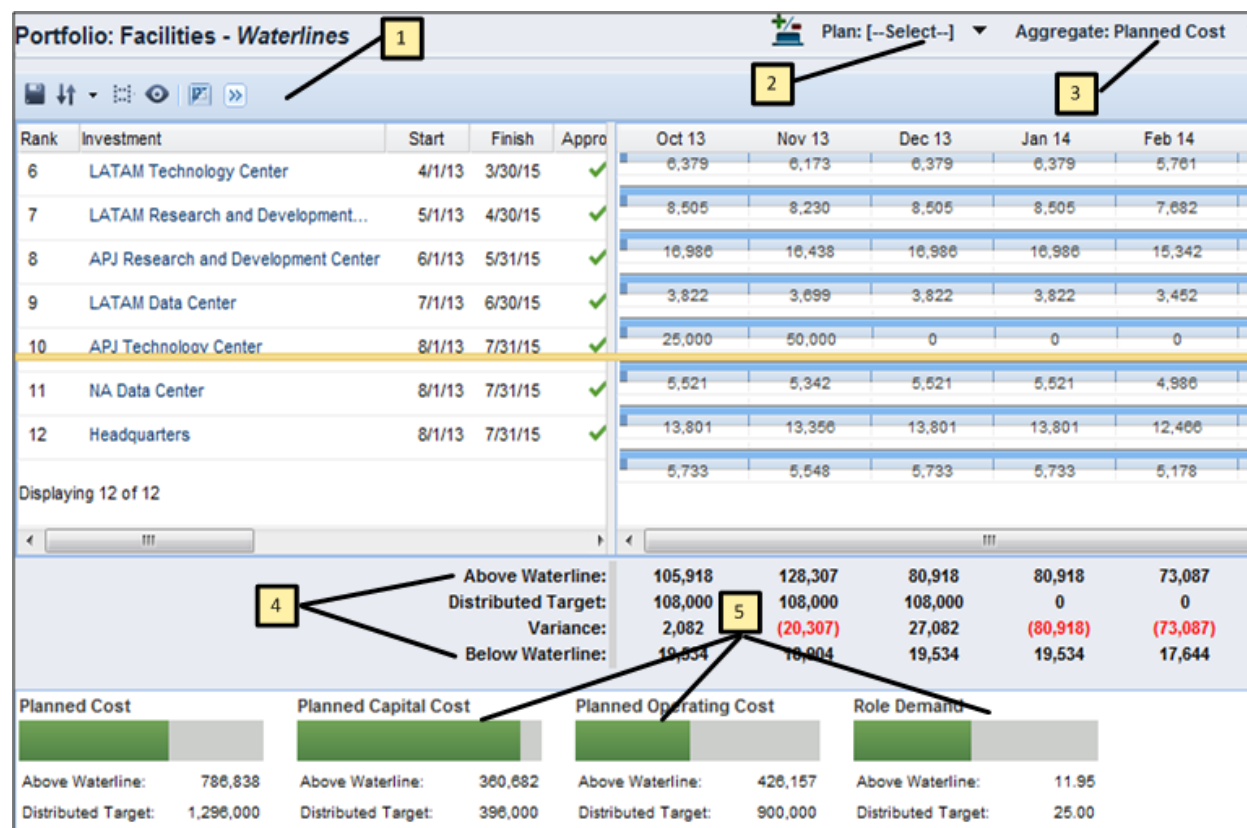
Portfolio: Facilities - *Waterlines*

1

Plan: [--Select--]

Aggregate: Planned Cost

2

3

| Rank | Investment | Start | Finish | Appro |
|---|---|---|---|---|
| 6 | LATAM Technology Center | 4/1/13 | 3/30/15 | ✓ |
| 7 | LATAM Research and Development... | 5/1/13 | 4/30/15 | ✓ |
| 8 | APJ Research and Development Center | 6/1/13 | 5/31/15 | ✓ |
| 9 | LATAM Data Center | 7/1/13 | 6/30/15 | ✓ |
| 10 | APJ Technology Center | 8/1/13 | 7/31/15 | ✓ |
| 11 | NA Data Center | 8/1/13 | 7/31/15 | ✓ |
| 12 | Headquarters | 8/1/13 | 7/31/15 | ✓ |

Displaying 12 of 12

| Oct 13 | Nov 13 | Dec 13 | Jan 14 | Feb 14 |
|---|---|---|---|---|
| 6,379 | 6,173 | 6,379 | 6,379 | 5,761 |
| 8,505 | 8,230 | 8,505 | 8,505 | 7,682 |
| 16,986 | 16,438 | 16,986 | 16,986 | 15,342 |
| 3,822 | 3,699 | 3,822 | 3,822 | 3,452 |
| 25,000 | 50,000 | 0 | 0 | 0 |
| 5,521 | 5,342 | 5,521 | 5,521 | 4,986 |
| 13,801 | 13,356 | 13,801 | 13,801 | 12,466 |
| 5,733 | 5,548 | 5,733 | 5,733 | 5,178 |

4

5

| | | | | | |
|---|---|---|---|---|---|
| Above Waterline: | 105,918 | 128,307 | 80,918 | 80,918 | 73,087 |
| Distributed Target: | 108,000 | 108,000 | 108,000 | 0 | 0 |
| Variance: | 2,082 | (20,307) | 27,082 | (80,918) | (73,087) |
| Below Waterline: | 19,534 | 18,904 | 19,534 | 19,534 | 17,644 |

Planned Cost
Above Waterline: 786,838
Distributed Target: 1,296,000

Planned Capital Cost
Above Waterline: 360,682
Distributed Target: 396,000

Planned Operating Cost
Above Waterline: 426,157
Distributed Target: 900,000

Role Demand
Above Waterline: 11.95
Distributed Target: 25.00